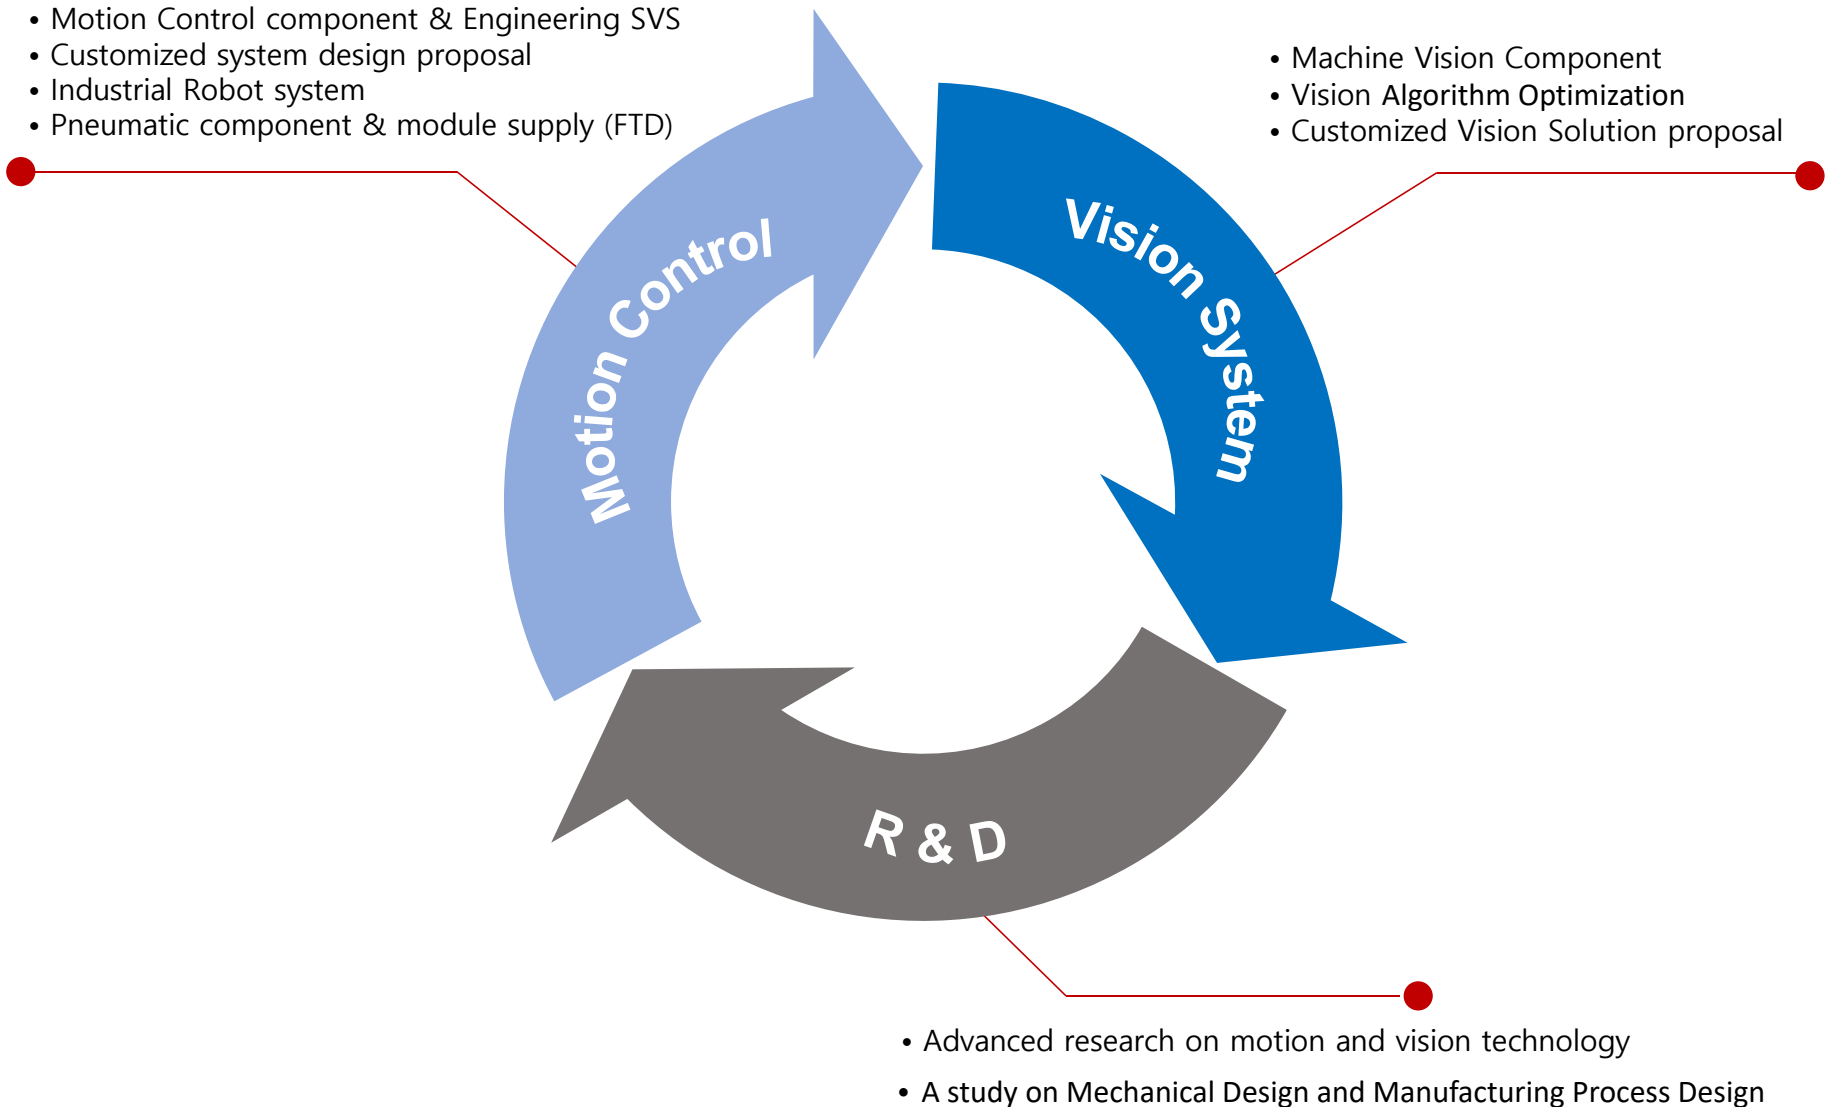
• Motion Control component & Engineering SVS
• Customized system design proposal
• Industrial Robot system
• Pneumatic component & module supply (FTD)

• Machine Vision Component
• Vision Algorithm Optimization
• Customized Vision Solution proposal

Motion Control

Vision System

R & D

• Advanced research on motion and vision technology
• A study on Mechanical Design and Manufacturing Process Design